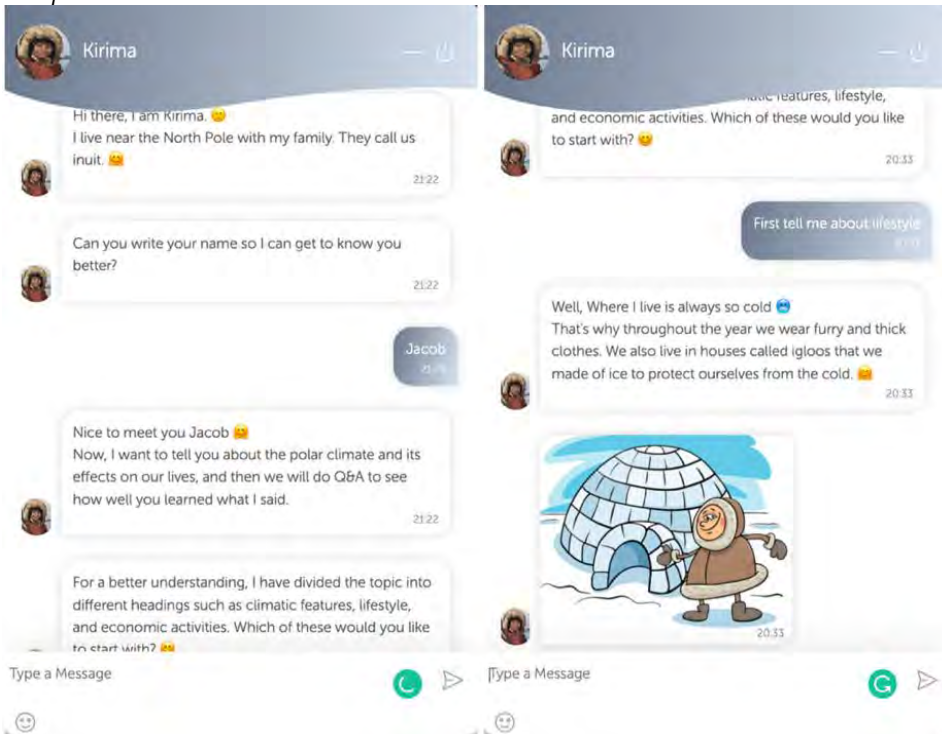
Kirima

Hi there, I am Kirima. 😊
I live near the North Pole with my family. They call us inuit. 🤗
21:22

Can you write your name so I can get to know you better?
21:22

Jacob
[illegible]

Nice to meet you Jacob 🤗
Now, I want to tell you about the polar climate and its effects on our lives, and then we will do Q&A to see how well you learned what I said.
21:22

For a better understanding, I have divided the topic into different headings such as climatic features, lifestyle, and economic activities. Which of these would you like to start with? 🤗

Type a Message

Kirima

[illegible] features, lifestyle, and economic activities. Which of these would you like to start with? 😊
20:33

First tell me about lifestyle
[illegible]

Well, Where I live is always so cold 🥶
That's why throughout the year we wear furry and thick clothes. We also live in houses called igloos that we made of ice to protect ourselves from the cold. 🤗
20:33

20:33

Type a Message